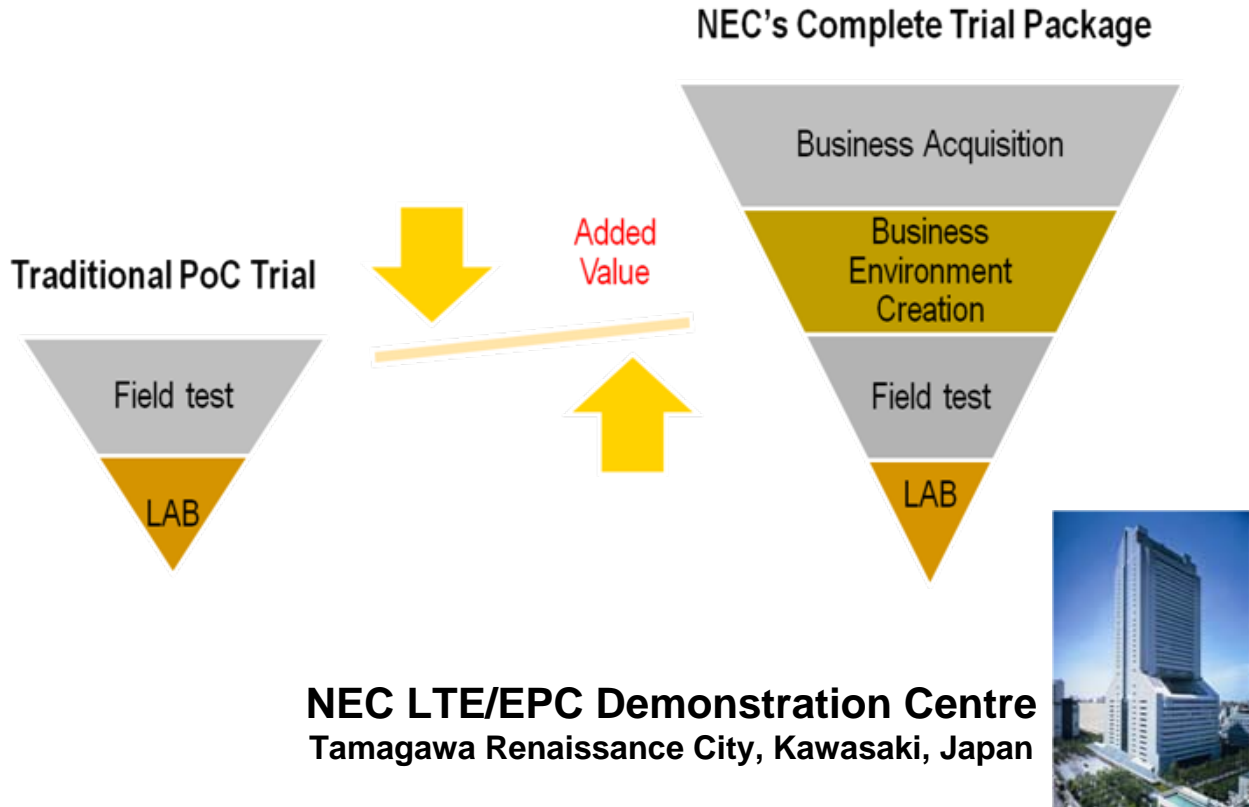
NEC's Complete Trial Package

Traditional PoC Trial

Field test

LAB

Added Value

Business Acquisition

Business Environment Creation

Field test

LAB

NEC LTE/EPC Demonstration Centre
Tamagawa Renaissance City, Kawasaki, Japan